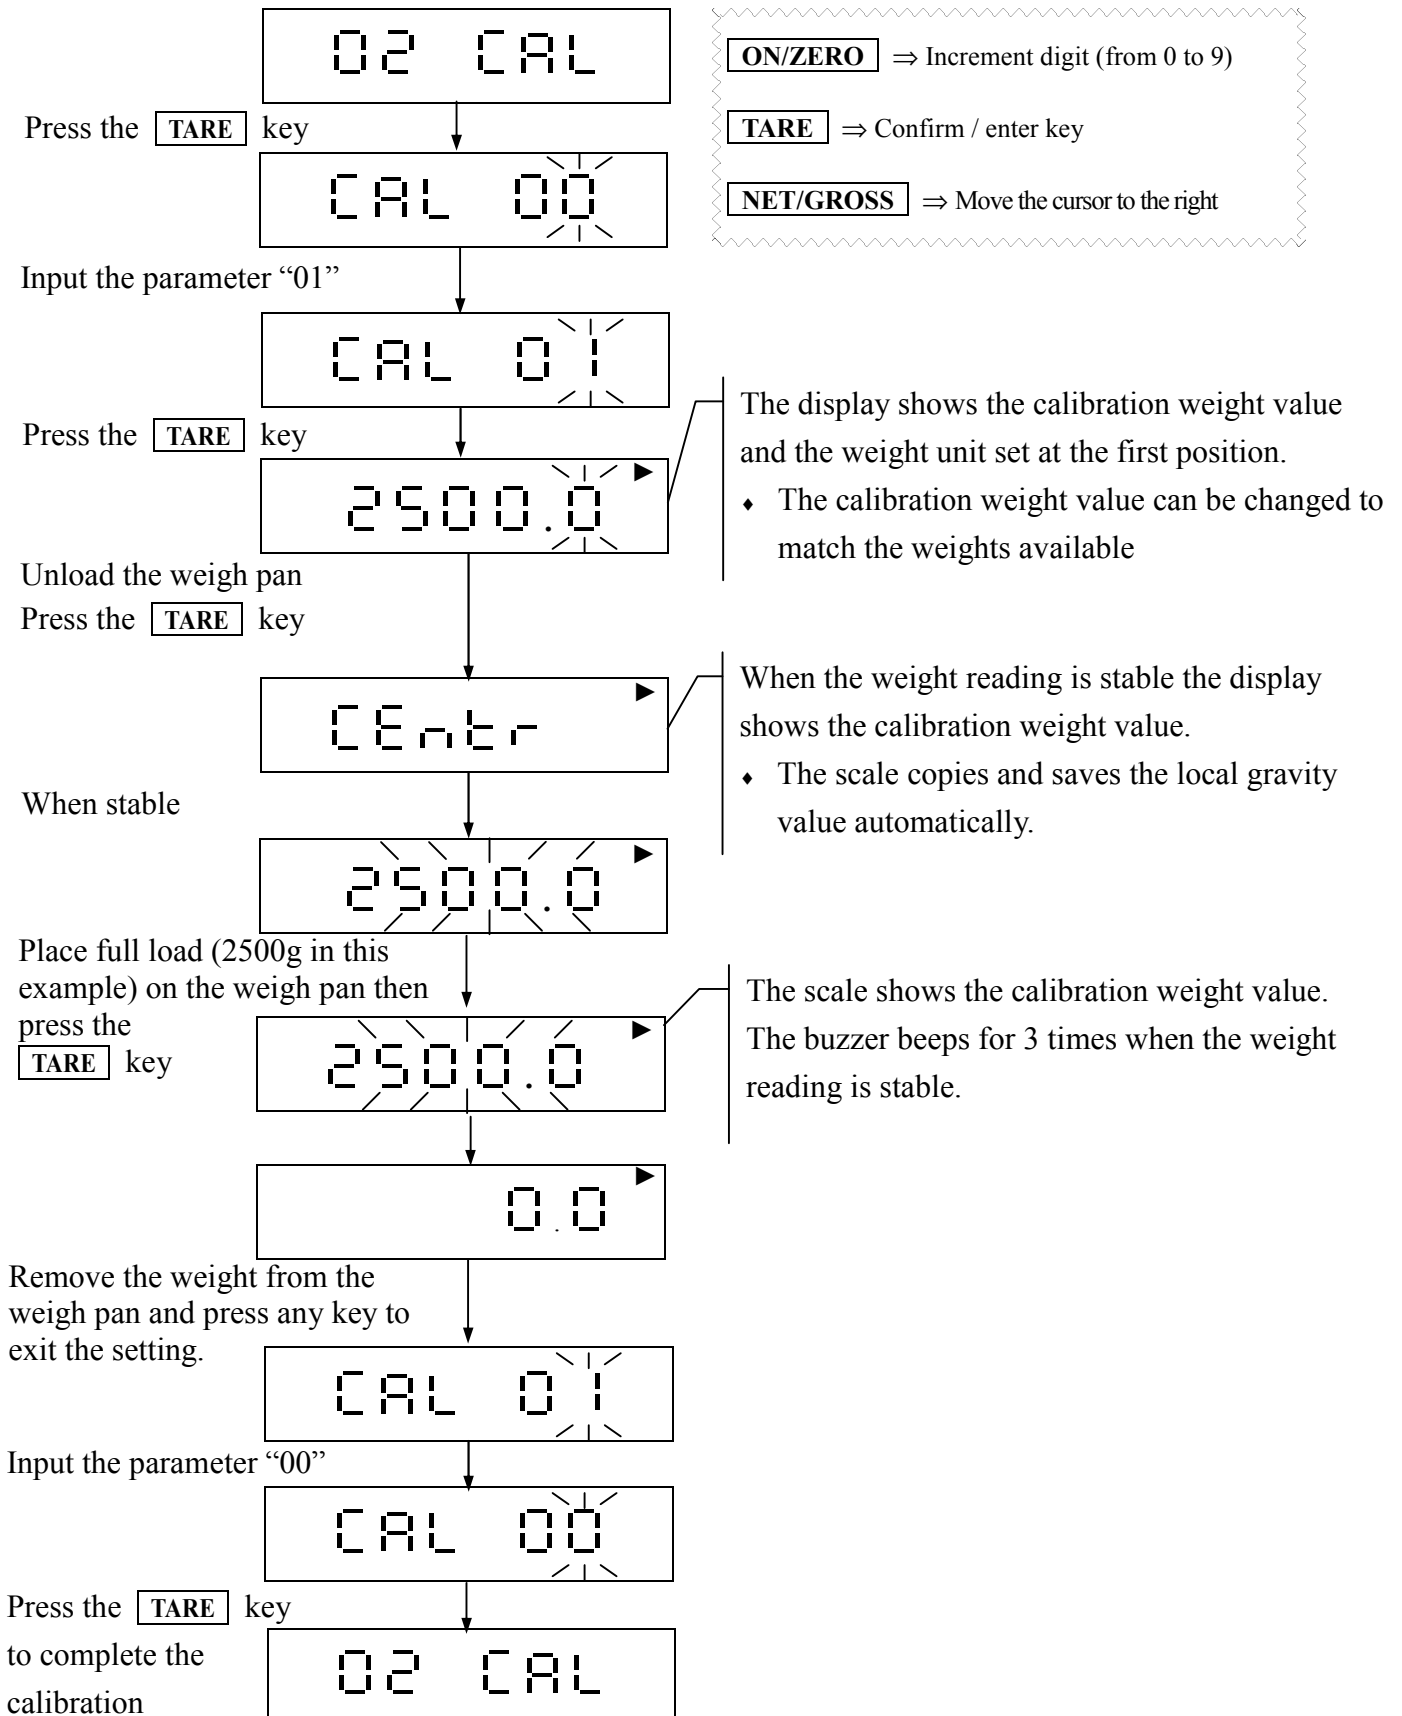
02 CAL

ON/ZERO ⇒ Increment digit (from 0 to 9)

TARE ⇒ Confirm / enter key

NET/GROSS ⇒ Move the cursor to the right

Press the TARE key

CAL 00

Input the parameter "01"

CAL 01

Press the TARE key

2500.0

The display shows the calibration weight value and the weight unit set at the first position.

- The calibration weight value can be changed to match the weights available

Unload the weigh pan
Press the TARE key

CEntr

When the weight reading is stable the display shows the calibration weight value.

- The scale copies and saves the local gravity value automatically.

When stable

2500.0

Place full load (2500g in this example) on the weigh pan then press the TARE key

2500.0

The scale shows the calibration weight value. The buzzer beeps for 3 times when the weight reading is stable.

0.0

Remove the weight from the weigh pan and press any key to exit the setting.

CAL 01

Input the parameter "00"

CAL 00

Press the TARE key to complete the calibration

02 CAL